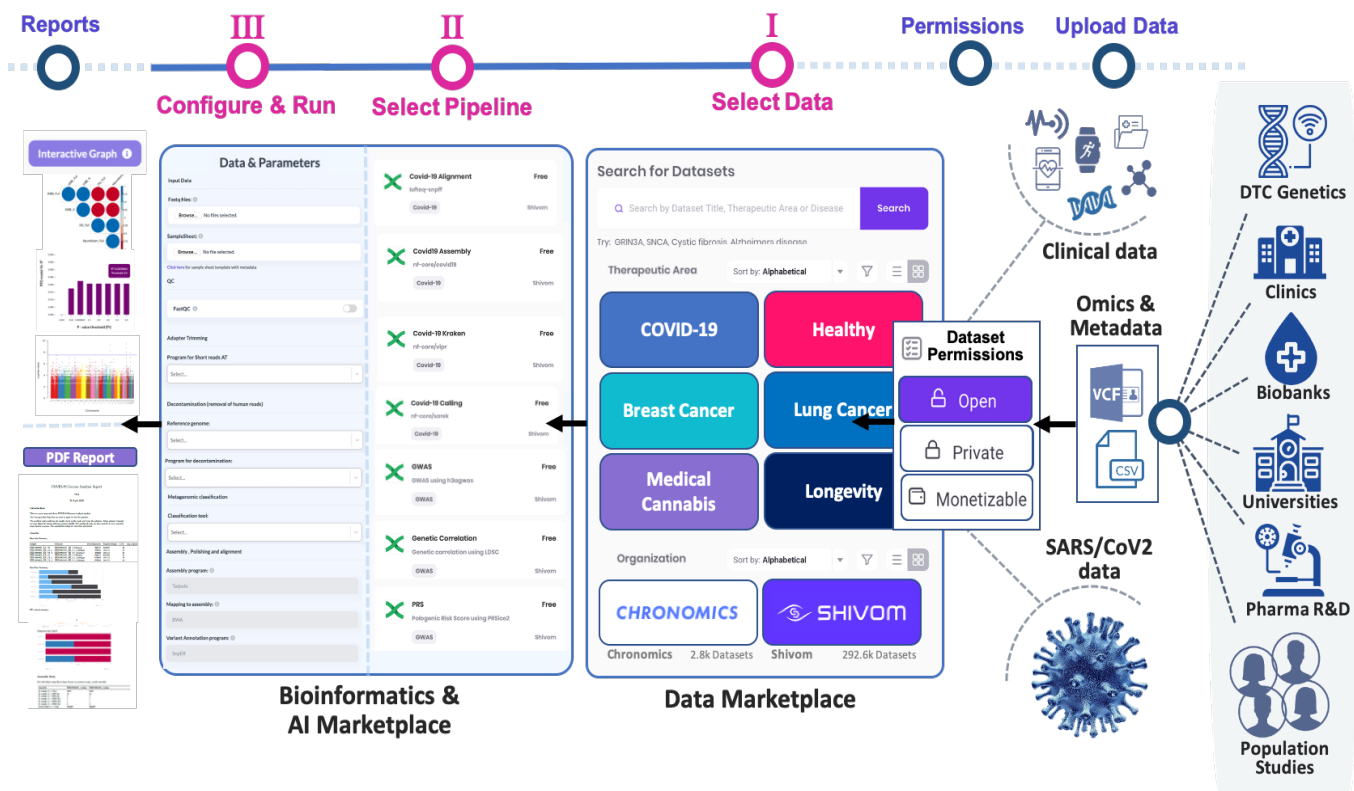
Reports
III
Configure & Run
II
Select Pipeline
I
Select Data
Permissions
Upload Data

Interactive Graph
PDF Report

Data & Parameters
Input Data
Fastq files:
Browse... No files selected.
SampleSheet:
Browse... No file selected.
QC
FastQC
Adapter Trimming
Program for Short reads AT
Select...
Decontamination (removal of human reads)
Reference genome:
Select...
Program for decontamination:
Select...
Metagenomic classification
Classification tool:
Select...
Assembly, Polishing and alignment
Assembly program:
Mapping to assembly:
BWA
Variant Annotation program:
SnpEff

Covid-19 Alignment Free
Covid-19 Shivom
Covid19 Assembly Free
nf-core/covid19
Covid-19 Shivom
Covid-19 Kraken Free
Covid-19 Shivom
Covid-19 Calling Free
nf-core/sarek
Covid-19 Shivom
GWAS Free
GWAS using h3agwas
GWAS Shivom
Genetic Correlation Free
Genetic correlation using LDSC
GWAS Shivom
PRS Free
Polygenic Risk Score using PRSice2
GWAS Shivom

Bioinformatics & AI Marketplace

Search for Datasets
Search by Dataset Title, Therapeutic Area or Disease
Search
Try: GRIN3A, SNCA, Cystic fibrosis, Alzheimers disease
Therapeutic Area
Sort by: Alphabetical
COVID-19
Healthy
Breast Cancer
Lung Cancer
Medical Cannabis
Longevity
Organization
Sort by: Alphabetical
CHRONOMICS
SHIVOM
Chronomics 2.8k Datasets
Shivom 292.6k Datasets

Data Marketplace

Dataset Permissions
Open
Private
Monetizable

Clinical data
Omics & Metadata
VCF
CSV
SARS/CoV2 data

DTC Genetics
Clinics
Biobanks
Universities
Pharma R&D
Population Studies